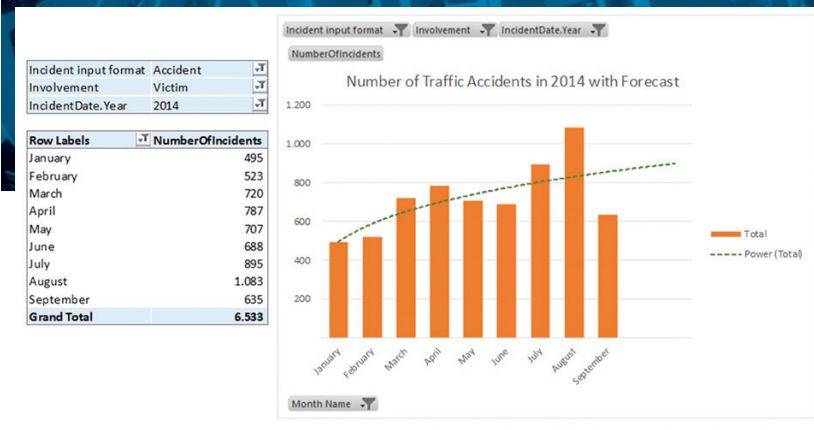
| Incident input format | Accident |
|---|---|
| Involvement | Victim |
| IncidentDate.Year | 2014 |

| Row Labels | NumberOfIncidents |
|---|---|
| January | 495 |
| February | 523 |
| March | 720 |
| April | 787 |
| May | 707 |
| June | 688 |
| July | 895 |
| August | 1.083 |
| September | 635 |
| Grand Total | 6.533 |

Incident input format | Involvement | IncidentDate.Year

NumberOfIncidents

Number of Traffic Accidents in 2014 with Forecast

1.200
1.000
800
600
400
200

January February March April May June July August September

Total
Power (Total)

Month Name